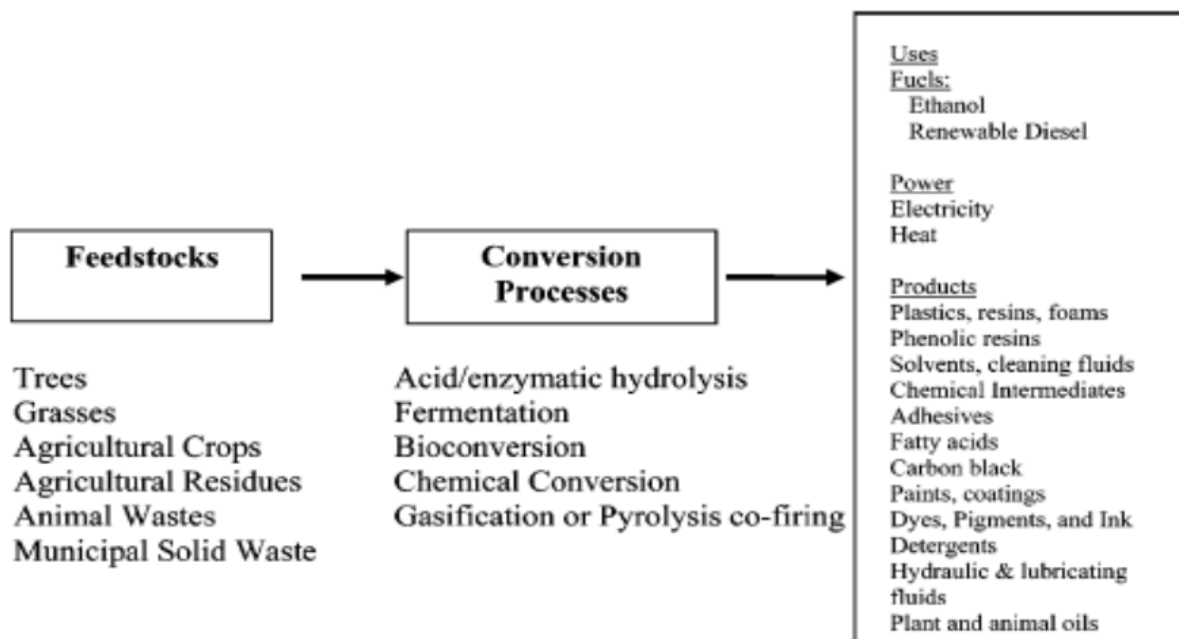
Feedstocks

Trees
Grasses
Agricultural Crops
Agricultural Residues
Animal Wastes
Municipal Solid Waste

Conversion Processes

Acid/enzymatic hydrolysis
Fermentation
Bioconversion
Chemical Conversion
Gasification or Pyrolysis co-firing

Uses
Fuels:
Ethanol
Renewable Diesel

Power
Electricity
Heat

Products
Plastics, resins, foams
Phenolic resins
Solvents, cleaning fluids
Chemical Intermediates
Adhesives
Fatty acids
Carbon black
Paints, coatings
Dyes, Pigments, and Ink
Detergents
Hydraulic & lubricating fluids
Plant and animal oils